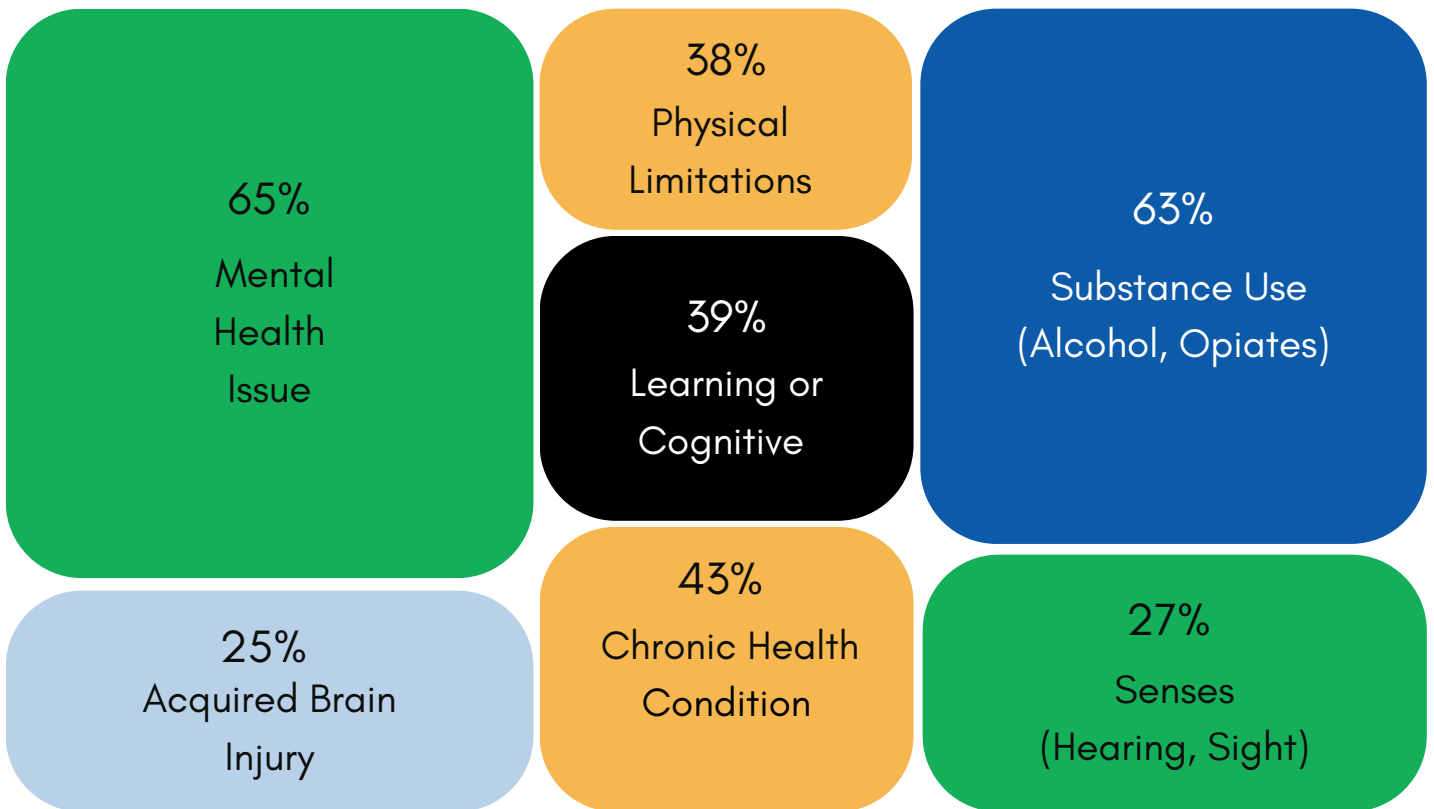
65%
Mental Health Issue

38%
Physical Limitations

39%
Learning or Cognitive

63%
Substance Use (Alcohol, Opiates)

25%
Acquired Brain Injury

43%
Chronic Health Condition

27%
Senses (Hearing, Sight)